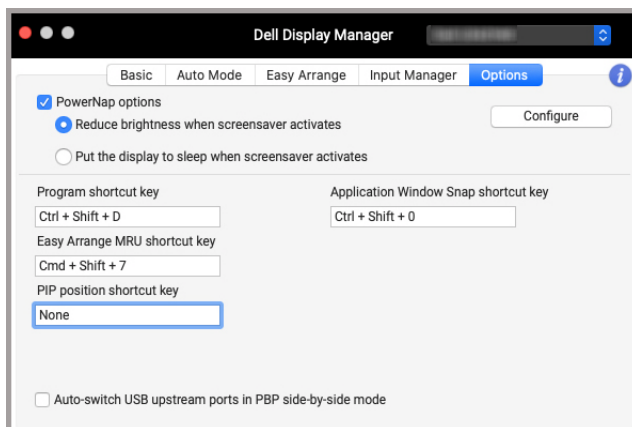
Dell Display Manager

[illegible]

Basic | Auto Mode | Easy Arrange | Input Manager | Options

PowerNap options

Reduce brightness when screensaver activates

Configure

Put the display to sleep when screensaver activates

Program shortcut key

Ctrl + Shift + D

Application Window Snap shortcut key

Ctrl + Shift + 0

Easy Arrange MRU shortcut key

Cmd + Shift + 7

PIP position shortcut key

None

Auto-switch USB upstream ports in PBP side-by-side mode